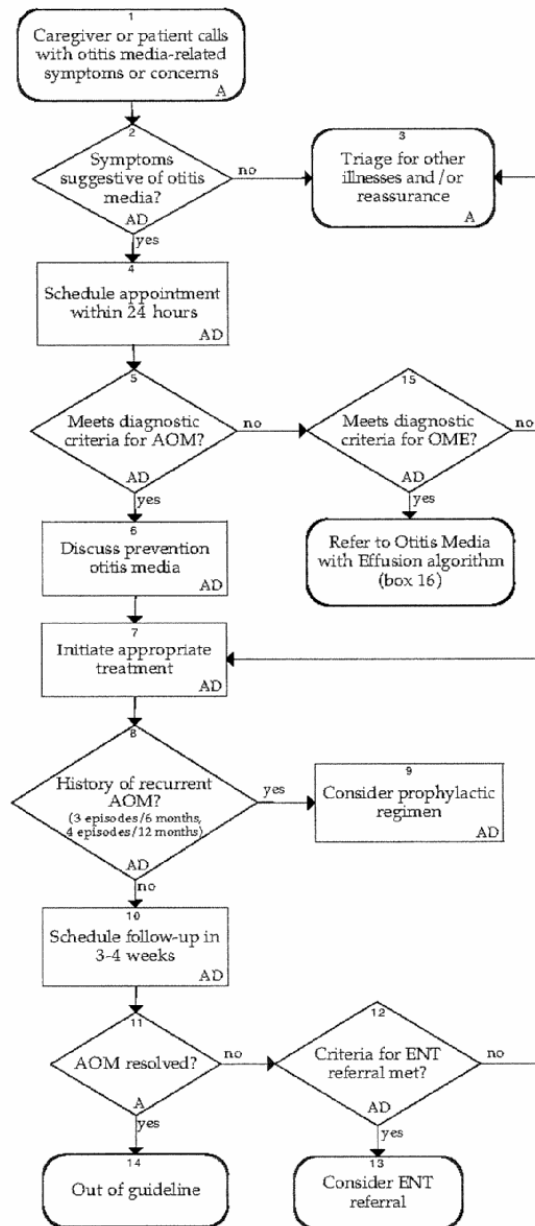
1
Caregiver or patient calls with otitis media-related symptoms or concerns
A

2
Symptoms suggestive of otitis media?
AD

no

3
Triage for other illnesses and /or reassurance
A

yes

4
Schedule appointment within 24 hours
AD

5
Meets diagnostic criteria for AOM?
AD

no

15
Meets diagnostic criteria for OME?
AD

no

yes

Refer to Otitis Media with Effusion algorithm (box 16)

yes

6
Discuss prevention otitis media
AD

7
Initiate appropriate treatment
AD

8
History of recurrent AOM?
(3 episodes/6 months, 4 episodes/12 months)
AD

yes

9
Consider prophylactic regimen
AD

no

10
Schedule follow-up in 3-4 weeks
AD

11
AOM resolved?
A

no

12
Criteria for ENT referral met?
AD

no

yes

yes

14
Out of guideline

13
Consider ENT referral